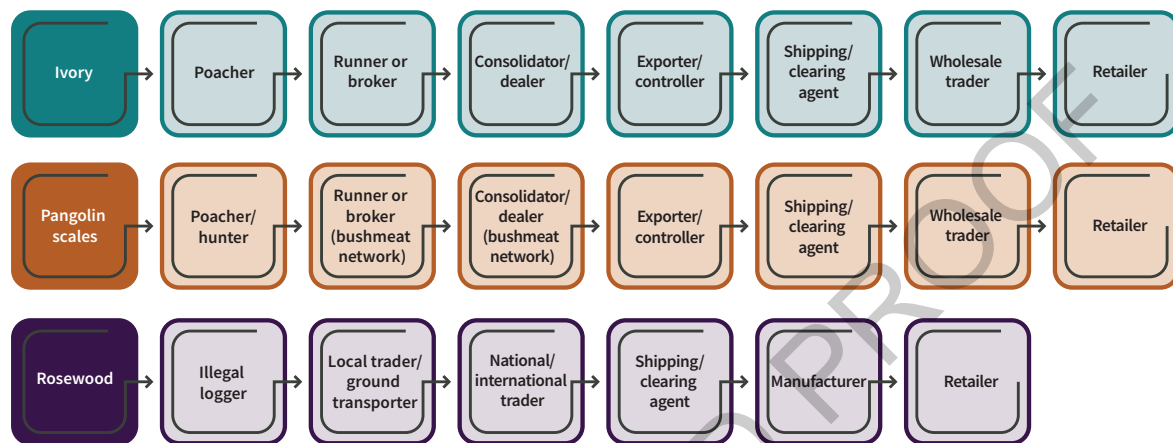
Ivory
Poacher
Runner or broker
Consolidator/ dealer
Exporter/ controller
Shipping/ clearing agent
Wholesale trader
Retailer

Pangolin scales
Poacher/ hunter
Runner or broker (bushmeat network)
Consolidator/ dealer (bushmeat network)
Exporter/ controller
Shipping/ clearing agent
Wholesale trader
Retailer

Rosewood
Illegal logger
Local trader/ ground transporter
National/ international trader
Shipping/ clearing agent
Manufacturer
Retailer

D PROOF